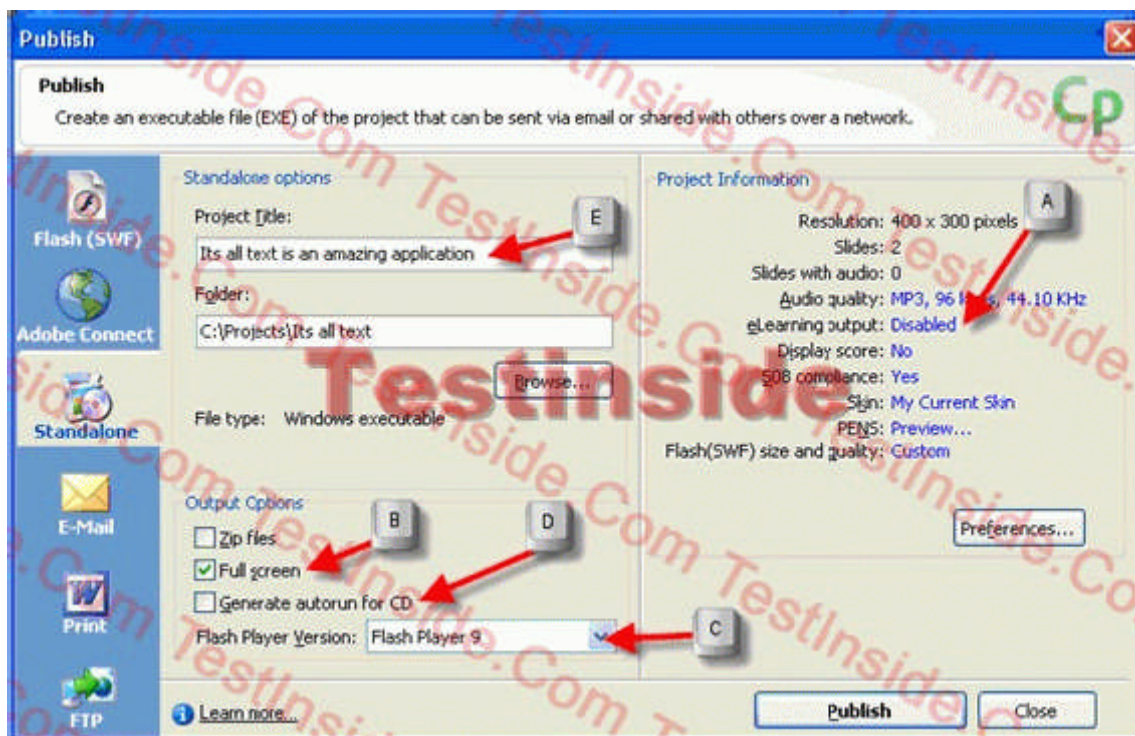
Publish

Publish
Create an executable file (EXE) of the project that can be sent via email or shared with others over a network.

Cp

Flash (SWF)
Adobe Connect
Standalone
E-Mail
Print
FTP

Standalone options
Project Title:
E
Its all text is an amazing application
Folder:
C:\Projects\Its all text
Browse...
File type: Windows executable

Output Options
B
D
Zip files
Full screen
Generate autorun for CD
Flash Player Version: Flash Player 9
C

Project Information
A
Resolution: 400 x 300 pixels
Slides: 2
Slides with audio: 0
Audio quality: MP3, 96 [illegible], 44.10 KHz
eLearning output: Disabled
Display score: No
508 compliance: Yes
Skin: My Current Skin
PENS: Preview...
Flash(SWF) size and quality: Custom

Preferences...

Learn more...
Publish
Close

TestInside
TestInside.Com